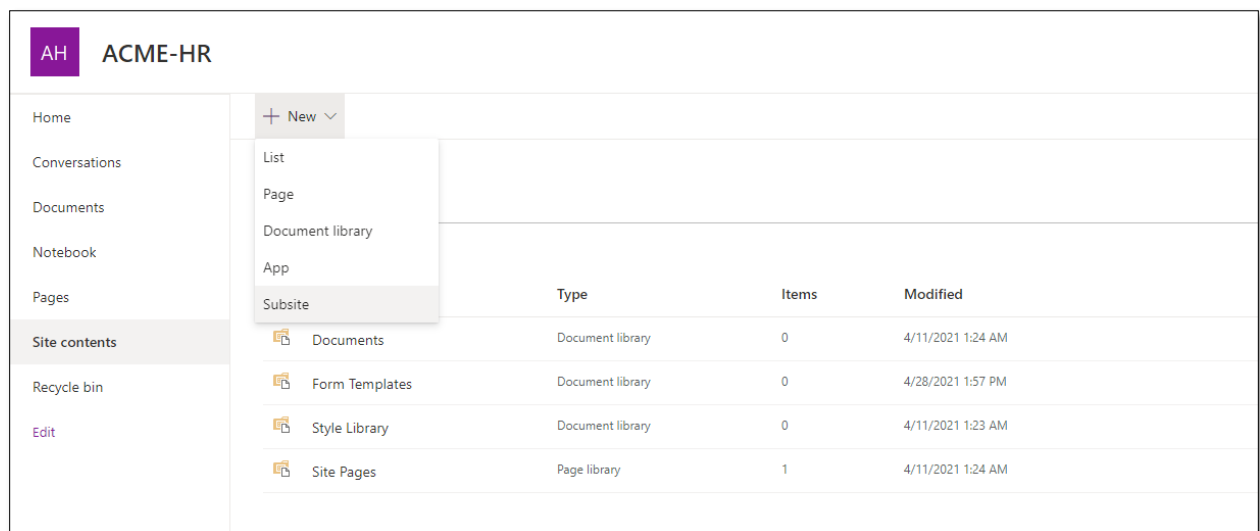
AH ACME-HR

Home
Conversations
Documents
Notebook
Pages
Site contents
Recycle bin
Edit

+ New

List
Page
Document library
App
Subsite

| | Type | Items | Modified |
|---|---|---|---|
| Documents | Document library | 0 | 4/11/2021 1:24 AM |
| Form Templates | Document library | 0 | 4/28/2021 1:57 PM |
| Style Library | Document library | 0 | 4/11/2021 1:23 AM |
| Site Pages | Page library | 1 | 4/11/2021 1:24 AM |